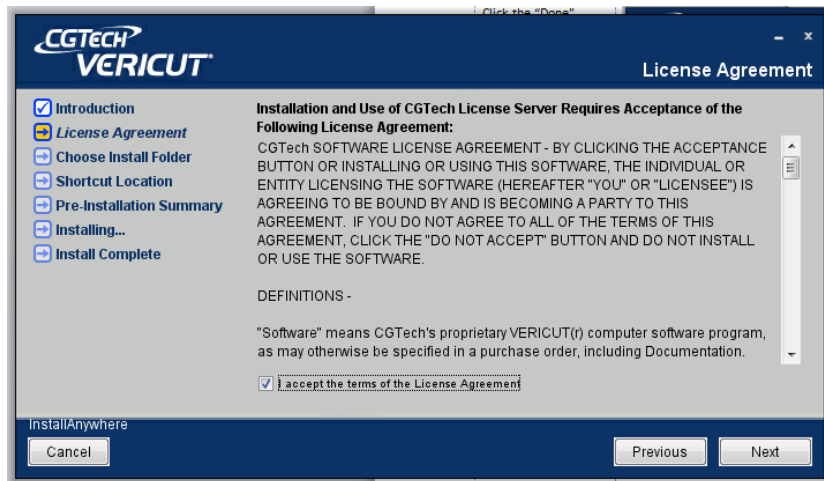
Click the "Done"

CGTECH VERICUT

License Agreement

Introduction
License Agreement
Choose Install Folder
Shortcut Location
Pre-Installation Summary
Installing...
Install Complete

Installation and Use of CGTech License Server Requires Acceptance of the Following License Agreement:

CGTech SOFTWARE LICENSE AGREEMENT - BY CLICKING THE ACCEPTANCE BUTTON OR INSTALLING OR USING THIS SOFTWARE, THE INDIVIDUAL OR ENTITY LICENSING THE SOFTWARE (HEREAFTER "YOU" OR "LICENSEE") IS AGREEING TO BE BOUND BY AND IS BECOMING A PARTY TO THIS AGREEMENT. IF YOU DO NOT AGREE TO ALL OF THE TERMS OF THIS AGREEMENT, CLICK THE "DO NOT ACCEPT" BUTTON AND DO NOT INSTALL OR USE THE SOFTWARE.

DEFINITIONS -

"Software" means CGTech's proprietary VERICUT(r) computer software program, as may otherwise be specified in a purchase order, including Documentation.

I accept the terms of the License Agreement

InstallAnywhere

Cancel

Previous

Next